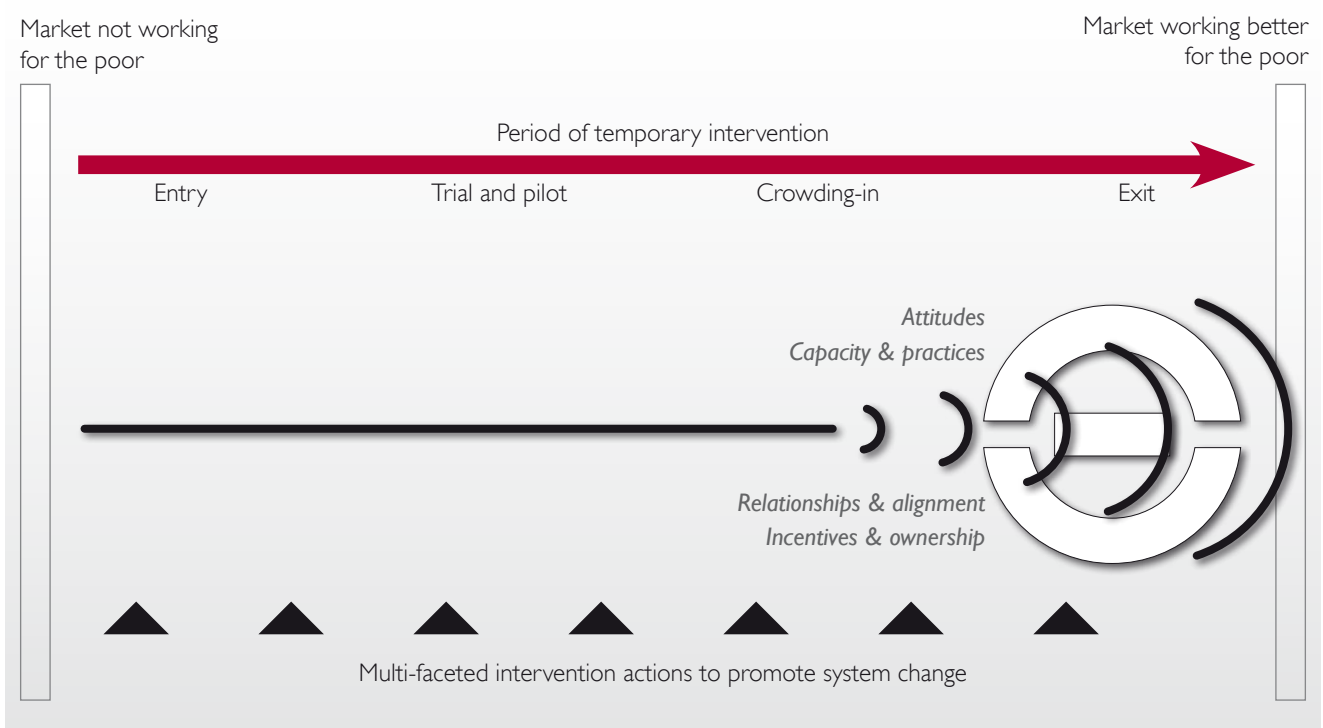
Market not working for the poor

Market working better for the poor

Period of temporary intervention

Entry

Trial and pilot

Crowding-in

Exit

*Attitudes*

*Capacity & practices*

*Relationships & alignment*

*Incentives & ownership*

Multi-faceted intervention actions to promote system change